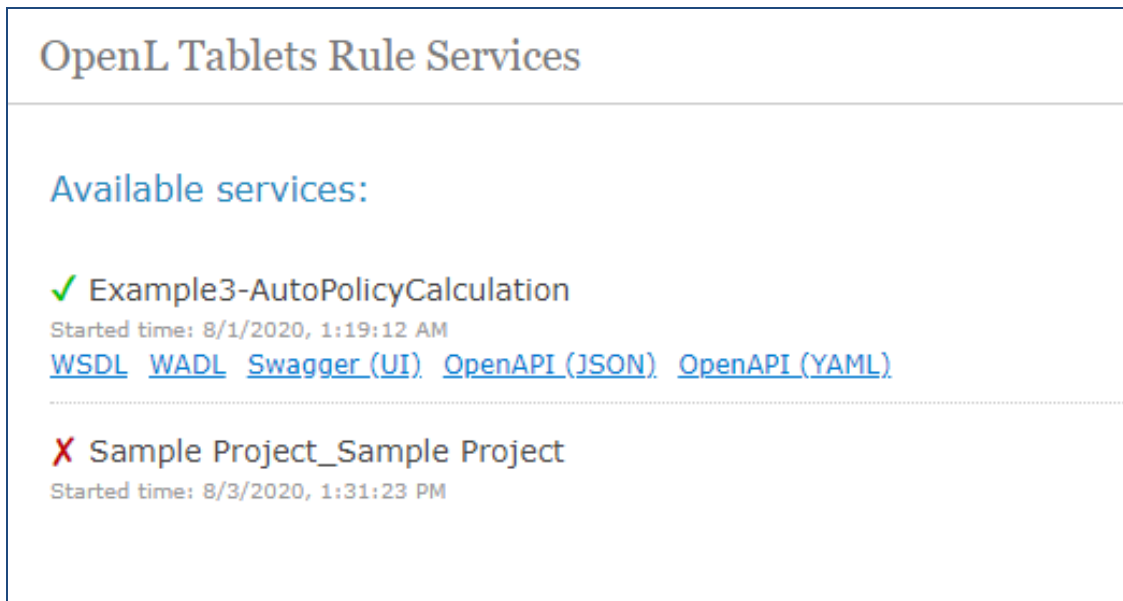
OpenL Tablets Rule Services

Available services:

✓ Example3-AutoPolicyCalculation
Started time: 8/1/2020, 1:19:12 AM
WSDL WADL Swagger (UI) OpenAPI (JSON) OpenAPI (YAML)

✗ Sample Project_Sample Project
Started time: 8/3/2020, 1:31:23 PM